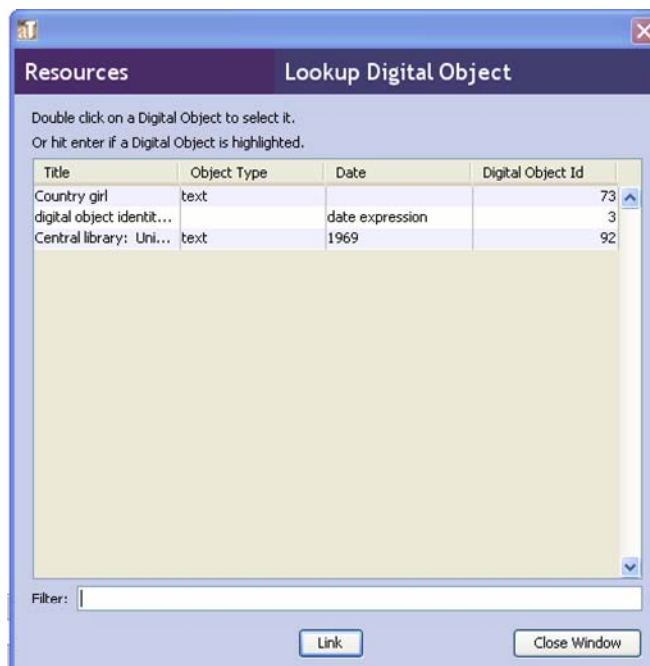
aT

Resources

Lookup Digital Object

Double click on a Digital Object to select it.
Or hit enter if a Digital Object is highlighted.

| Title | Object Type | Date | Digital Object Id |
|---|---|---|---|
| Country girl | text | | 73 |
| digital object identit... | | date expression | 3 |
| Central library: Uni... | text | 1969 | 92 |

Filter:

Link

Close Window